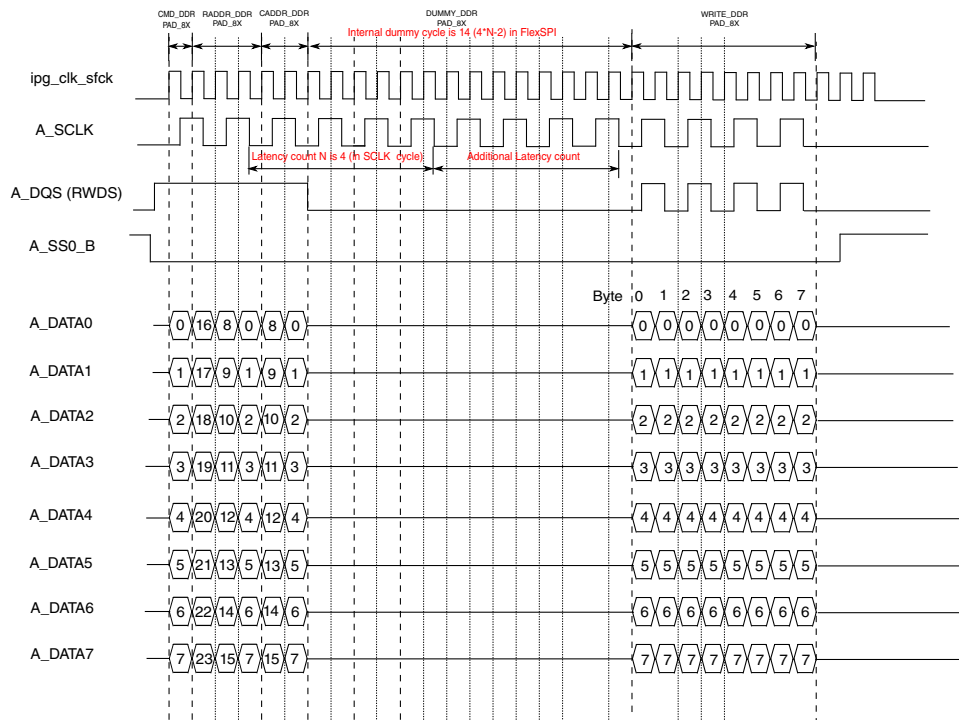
CMD_DDR PAD_8X

RADDR_DDR PAD_8X

CADDR_DDR PAD_8X

DUMMY_DDR PAD_8X

Internal dummy cycle is 14 (4*N-2) in FlexSPI

WRITE_DDR PAD_8X

ipg_clk_sfck

A_SCLK

Latency count N is 4 (in SCLK cycle)

Additional Latency count

A_DQS (RWDS)

A_SS0_B

Byte 0 1 2 3 4 5 6 7

A_DATA0 0 16 8 0 8 0 0 0 0 0 0 0 0 0

A_DATA1 1 17 9 1 9 1 1 1 1 1 1 1 1 1

A_DATA2 2 18 10 2 10 2 2 2 2 2 2 2 2 2

A_DATA3 3 19 11 3 11 3 3 3 3 3 3 3 3 3

A_DATA4 4 20 12 4 12 4 4 4 4 4 4 4 4 4

A_DATA5 5 21 13 5 13 5 5 5 5 5 5 5 5 5

A_DATA6 6 22 14 6 14 6 6 6 6 6 6 6 6 6

A_DATA7 7 23 15 7 15 7 7 7 7 7 7 7 7 7